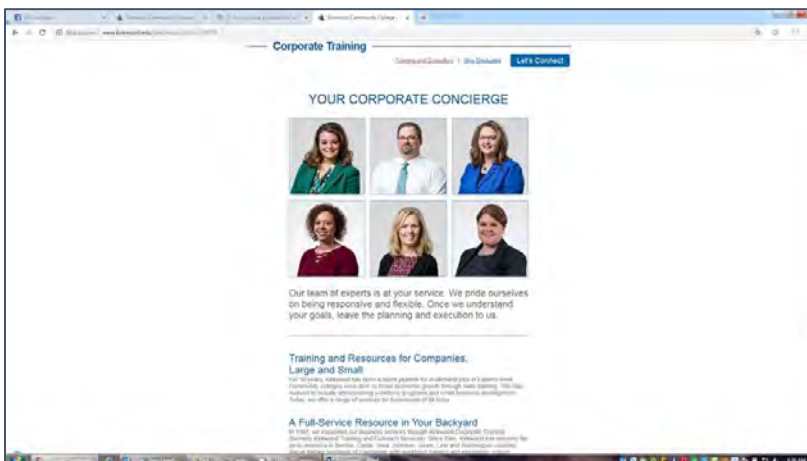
Corporate Training

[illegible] | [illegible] Let's Connect

YOUR CORPORATE CONCIERGE

Our team of experts is at your service. We pride ourselves on being responsive and flexible. Once we understand your goals, leave the planning and execution to us.

Training and Resources for Companies, Large and Small

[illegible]

A Full-Service Resource in Your Backyard

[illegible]